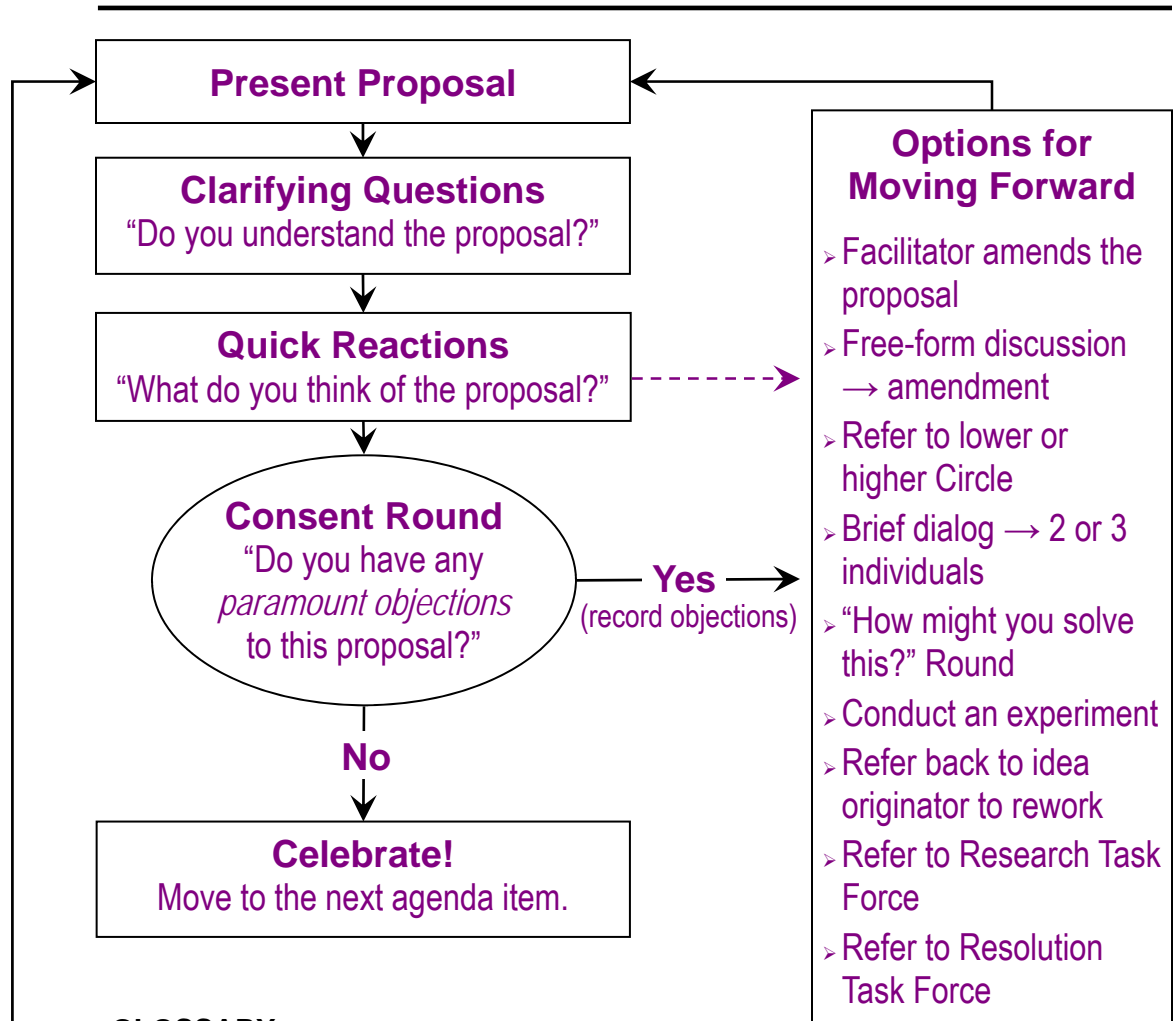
Present Proposal

Clarifying Questions
"Do you understand the proposal?"

Quick Reactions
"What do you think of the proposal?"

Consent Round
"Do you have any *paramount objections* to this proposal?"

Yes
(record objections)

No

Celebrate!
Move to the next agenda item.

Options for Moving Forward

- Facilitator amends the proposal
- Free-form discussion → amendment
- Refer to lower or higher Circle
- Brief dialog → 2 or 3 individuals
- "How might you solve this?" Round
- Conduct an experiment
- Refer back to idea originator to rework
- Refer to Research Task Force
- Refer to Resolution Task Force

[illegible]